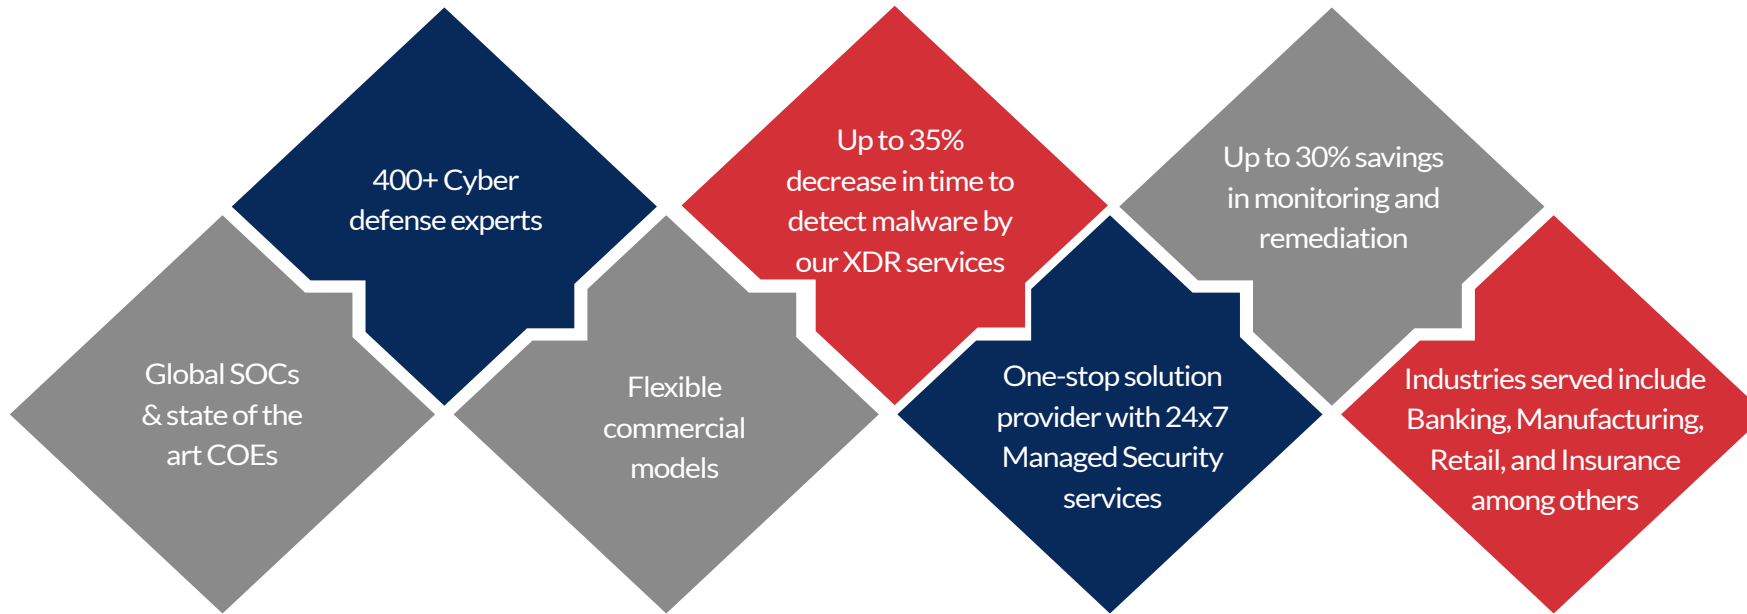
Global SOCs & state of the art COEs

400+ Cyber defense experts

Flexible commercial models

Up to 35% decrease in time to detect malware by our XDR services

One-stop solution provider with 24x7 Managed Security services

Up to 30% savings in monitoring and remediation

Industries served include Banking, Manufacturing, Retail, and Insurance among others